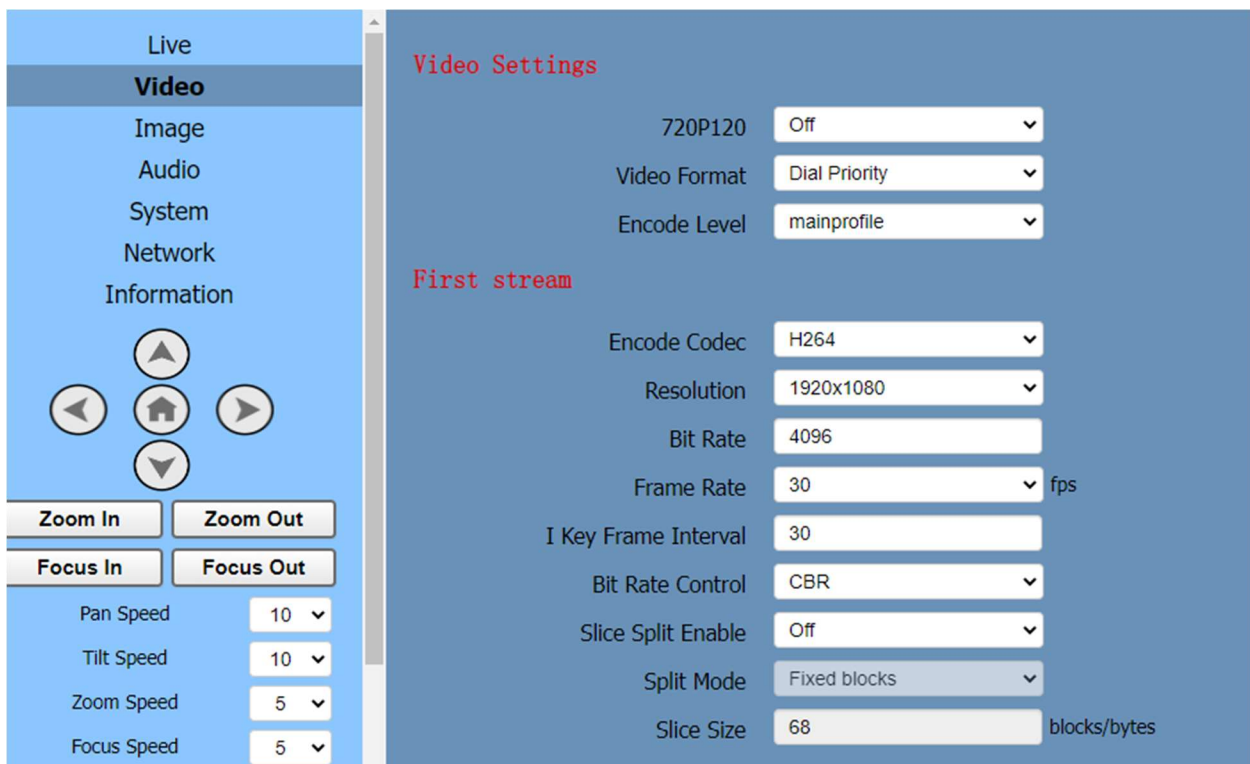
Live
Video
Image
Audio
System
Network
Information

Zoom In
Zoom Out
Focus In
Focus Out

Pan Speed 10
Tilt Speed 10
Zoom Speed 5
Focus Speed 5

Video Settings

720P120 Off
Video Format Dial Priority
Encode Level mainprofile

First stream

Encode Codec H264
Resolution 1920x1080
Bit Rate 4096
Frame Rate 30 fps
I Key Frame Interval 30
Bit Rate Control CBR
Slice Split Enable Off
Split Mode Fixed blocks
Slice Size 68 blocks/bytes